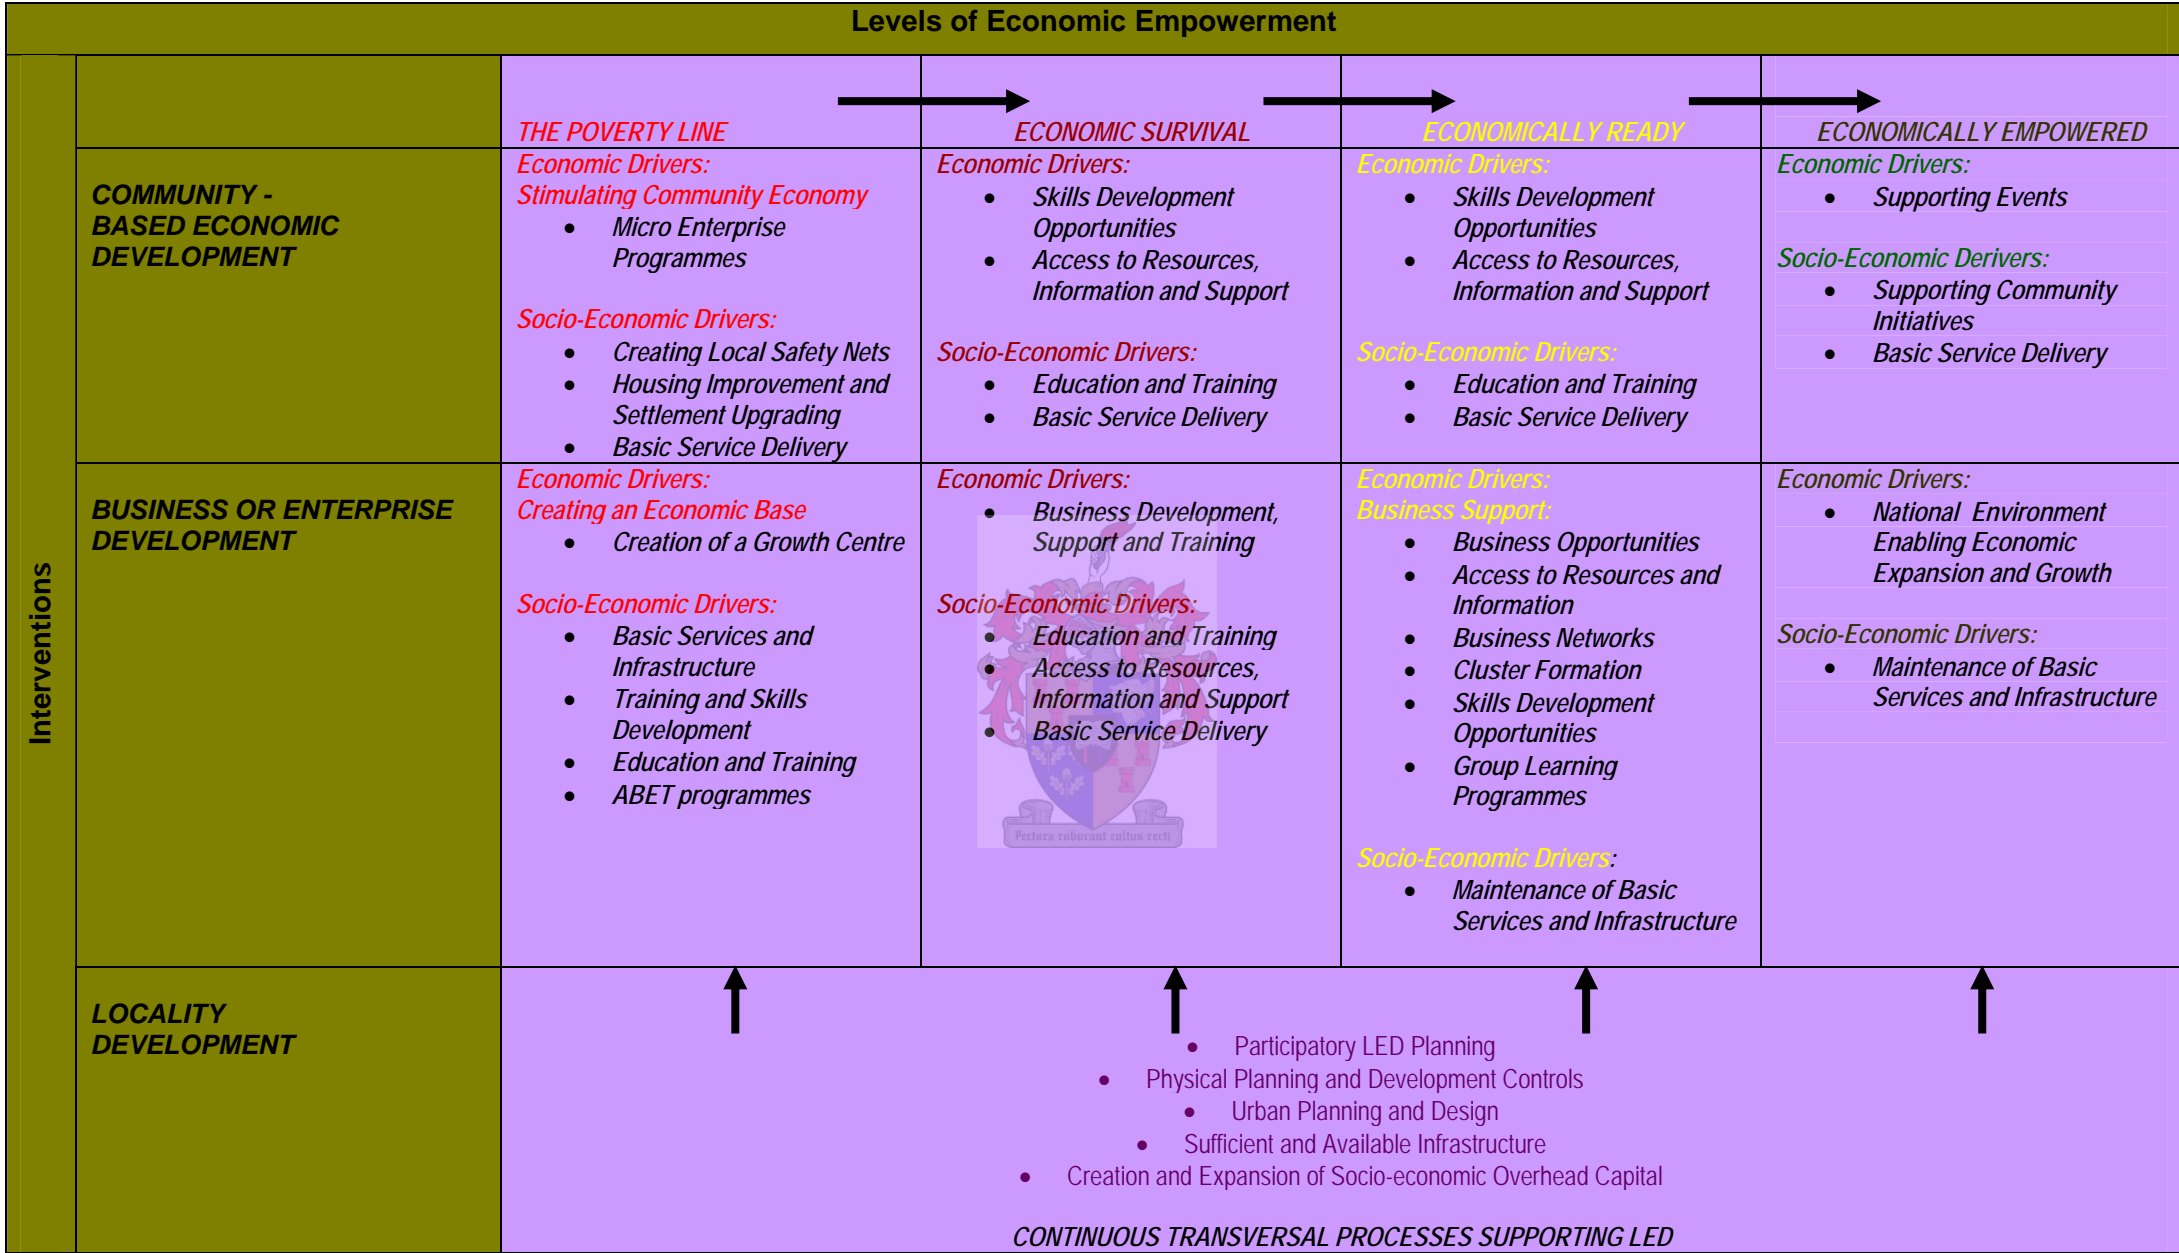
Levels of Economic Empowerment

Interventions

| | THE POVERTY LINE | ECONOMIC SURVIVAL | ECONOMICALLY READY | ECONOMICALLY EMPOWERED |
|---|---|---|---|---|
| COMMUNITY - BASED ECONOMIC DEVELOPMENT | Economic Drivers: Stimulating Community Economy • Micro Enterprise Programmes Socio-Economic Drivers: • Creating Local Safety Nets • Housing Improvement and Settlement Upgrading • Basic Service Delivery | Economic Drivers: • Skills Development Opportunities • Access to Resources, Information and Support Socio-Economic Drivers: • Education and Training • Basic Service Delivery | Economic Drivers: • Skills Development Opportunities • Access to Resources, Information and Support Socio-Economic Drivers: • Education and Training • Basic Service Delivery | Economic Drivers: • Supporting Events Socio-Economic Derivers: • Supporting Community Initiatives • Basic Service Delivery |
| BUSINESS OR ENTERPRISE DEVELOPMENT | Economic Drivers: Creating an Economic Base • Creation of a Growth Centre Socio-Economic Drivers: • Basic Services and Infrastructure • Training and Skills Development • Education and Training • ABET programmes | Economic Drivers: • Business Development, Support and Training Socio-Economic Drivers: • Education and Training • Access to Resources, Information and Support • Basic Service Delivery | Economic Drivers: Business Support: • Business Opportunities • Access to Resources and Information • Business Networks • Cluster Formation • Skills Development Opportunities • Group Learning Programmes Socio-Economic Drivers: • Maintenance of Basic Services and Infrastructure | Economic Drivers: • National Environment Enabling Economic Expansion and Growth Socio-Economic Drivers: • Maintenance of Basic Services and Infrastructure |

LOCALITY DEVELOPMENT

• Participatory LED Planning
• Physical Planning and Development Controls
• Urban Planning and Design
• Sufficient and Available Infrastructure
• Creation and Expansion of Socio-economic Overhead Capital

CONTINUOUS TRANSVERSAL PROCESSES SUPPORTING LED

Pectora roborant cultus recti